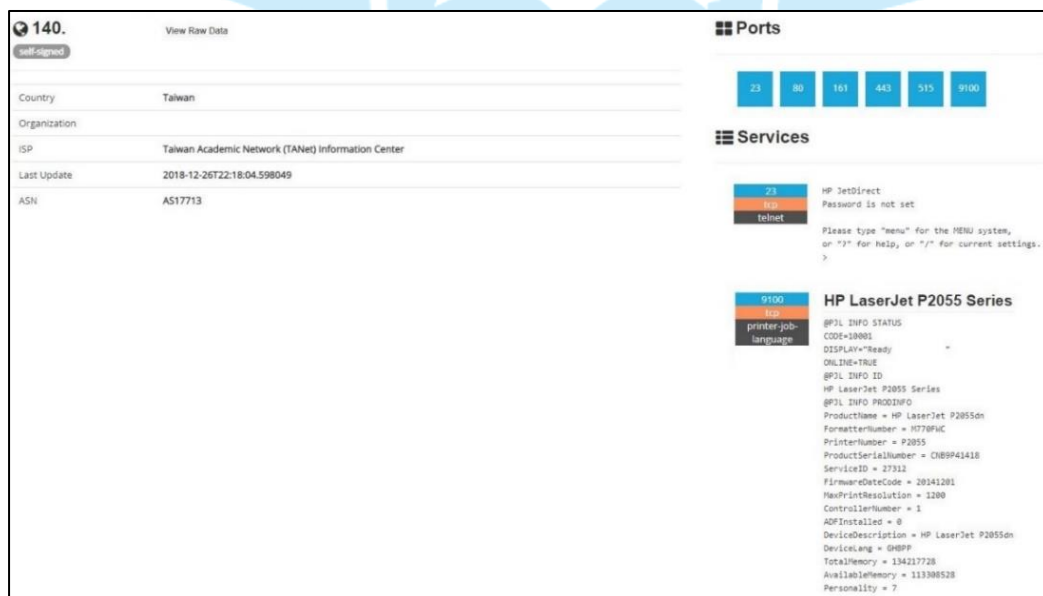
140.

self-signed

View Raw Data

| Country | Taiwan |
|---|---|
| Organization | |
| ISP | Taiwan Academic Network (TANet) Information Center |
| Last Update | 2018-12-26T22:18:04.598049 |
| ASN | AS17713 |

Ports

23 80 161 443 515 9100

Services

23
tcp
telnet

HP JetDirect
Password is not set

Please type "menu" for the MENU system,
or "?" for help, or "/" for current settings.
>

9100
tcp
printer-job-language

HP LaserJet P2055 Series

@PJL INFO STATUS
CODE=10001
DISPLAY="Ready"
ONLINE=TRUE
@PJL INFO ID
HP LaserJet P2055 Series
@PJL INFO PRODINFO
ProductName = HP LaserJet P2055dn
FormatterNumber = M770FWC
PrinterNumber = P2055
ProductSerialNumber = CNB9P41418
ServiceID = 27312
FirmwareDateCode = 20141201
MaxPrintResolution = 1200
ControllerNumber = 1
ADFInstalled = 0
DeviceDescription = HP LaserJet P2055dn
DeviceLang = GHBPP
TotalMemory = 134217728
AvailableMemory = 113308528
Personality = 7